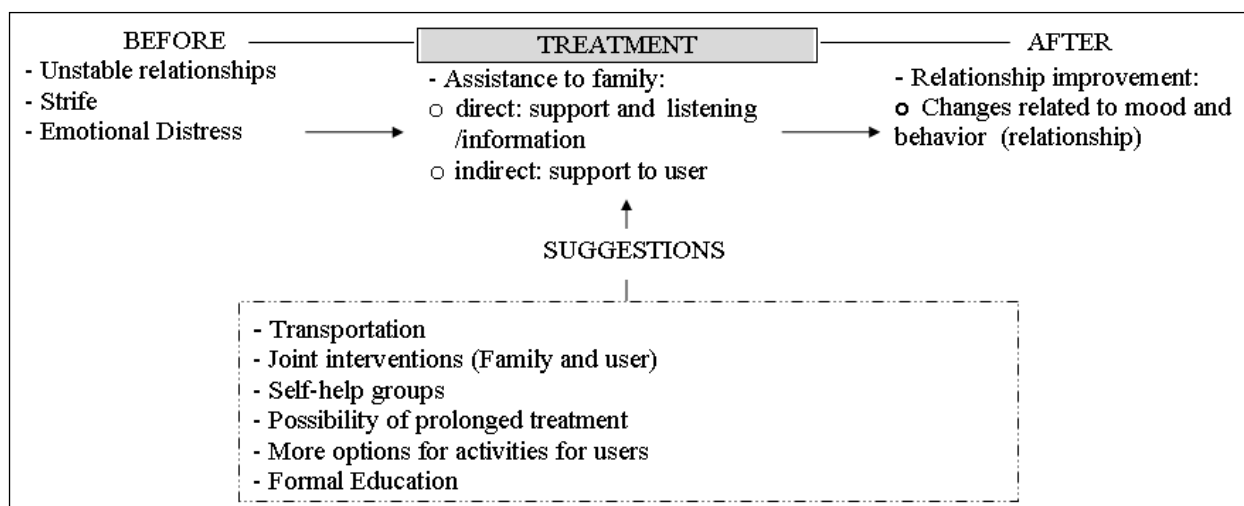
BEFORE
- Unstable relationships
- Strife
- Emotional Distress

TREATMENT
- Assistance to family:
○ direct: support and listening /information
○ indirect: support to user

AFTER
- Relationship improvement:
○ Changes related to mood and behavior (relationship)

SUGGESTIONS

- Transportation
- Joint interventions (Family and user)
- Self-help groups
- Possibility of prolonged treatment
- More options for activities for users
- Formal Education